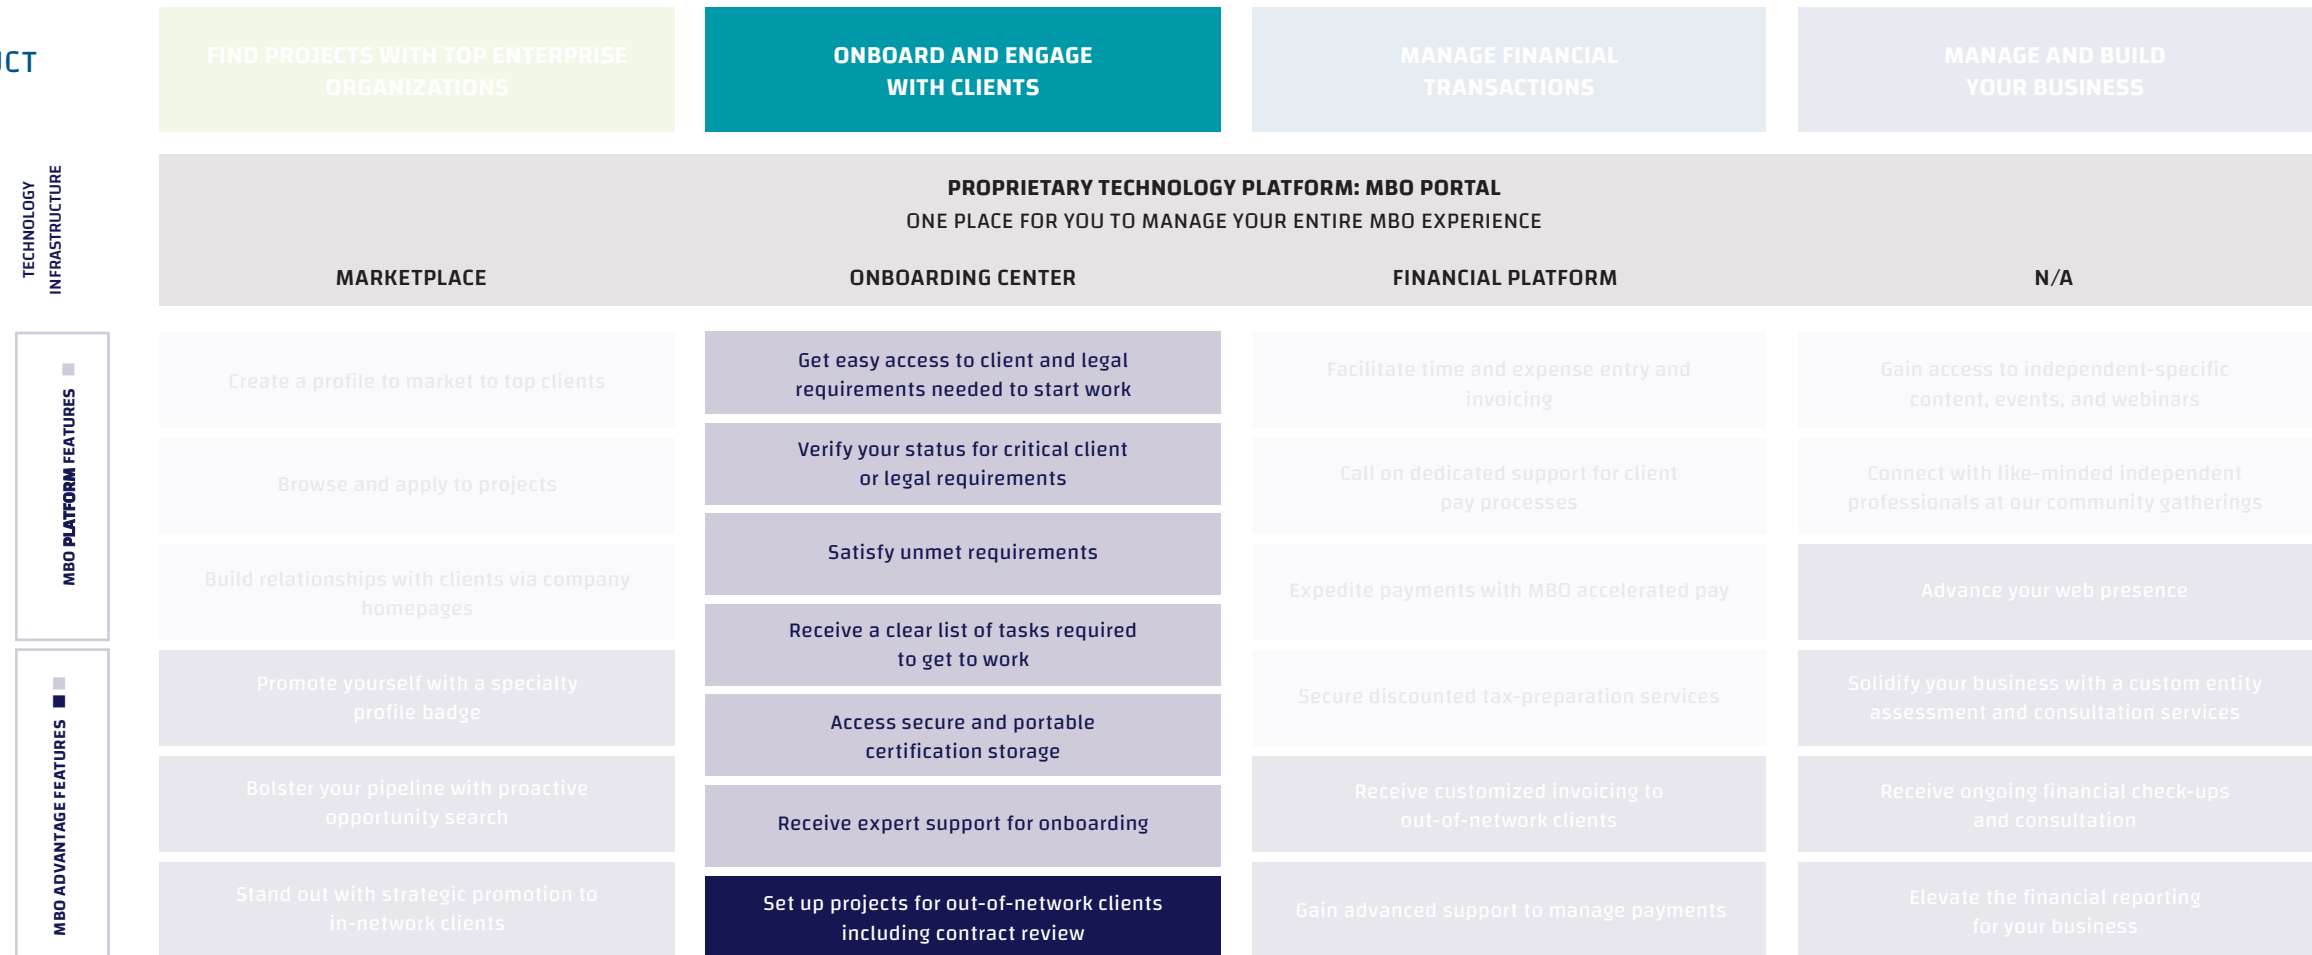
ICT

| | FIND PROJECTS WITH TOP ENTERPRISE ORGANIZATIONS | ONBOARD AND ENGAGE WITH CLIENTS | MANAGE FINANCIAL TRANSACTIONS | MANAGE AND BUILD YOUR BUSINESS |
|---|---|---|---|---|
| TECHNOLOGY INFRASTRUCTURE | MARKETPLACE | ONBOARDING CENTER | FINANCIAL PLATFORM | N/A |
| MBO PLATFORM FEATURES | Create a profile to market to top clients | Get easy access to client and legal requirements needed to start work | Facilitate time and expense entry and invoicing | Gain access to independent-specific content, events, and webinars |
| | Browse and apply to projects | Verify your status for critical client or legal requirements | Call on dedicated support for client pay processes | Connect with like-minded independent professionals at our community gatherings |
| | Build relationships with clients via company homepages | Satisfy unmet requirements | Expedite payments with MBO accelerated pay | Advance your web presence |
| MBO ADVANTAGE FEATURES | Promote yourself with a specialty profile badge | Receive a clear list of tasks required to get to work | Secure discounted tax-preparation services | Solidify your business with a custom entity assessment and consultation services |
| | Bolster your pipeline with proactive opportunity search | Access secure and portable certification storage | Receive customized invoicing to out-of-network clients | Receive ongoing financial check-ups and consultation |
| | Stand out with strategic promotion to in-network clients | Receive expert support for onboarding | Gain advanced support to manage payments | Elevate the financial reporting for your business |
| | | Set up projects for out-of-network clients including contract review | | |

PROPRIETARY TECHNOLOGY PLATFORM: MBO PORTAL
ONE PLACE FOR YOU TO MANAGE YOUR ENTIRE MBO EXPERIENCE